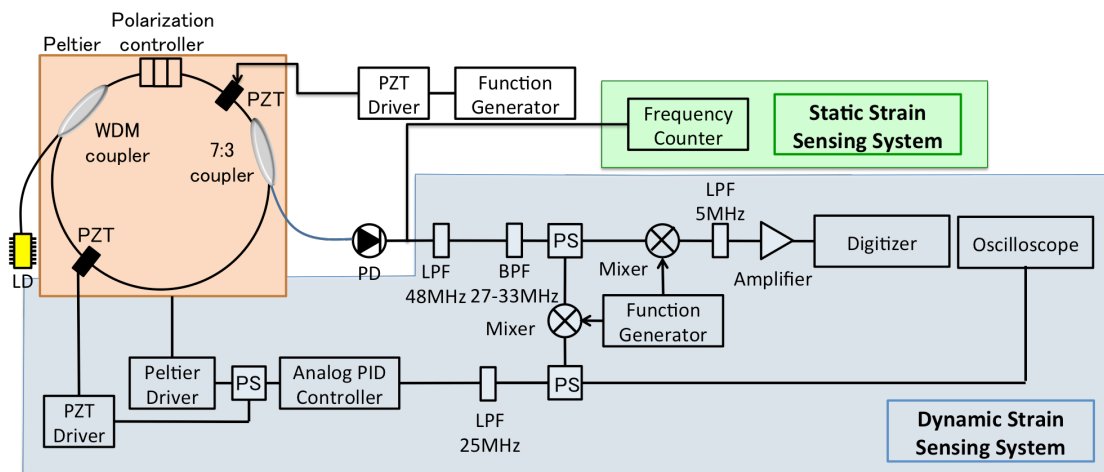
Polarization controller

Peltier

PZT

PZT Driver

Function Generator

Frequency Counter

Static Strain Sensing System

WDM coupler

7:3 coupler

LD

PZT

PD

LPF 48MHz

BPF 27-33MHz

PS

Mixer

LPF 5MHz

Amplifier

Digitizer

Oscilloscope

Mixer

Function Generator

Peltier Driver

PS

Analog PID Controller

LPF 25MHz

PS

PZT Driver

Dynamic Strain Sensing System